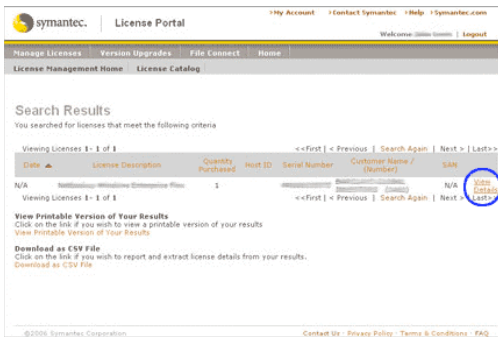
symantec. | License Portal

>My Account >Contact Symantec >Help >Symantec.com

Welcome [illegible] | Logout

Manage Licenses | Version Upgrades | File Connect | Home

License Management Home | License Catalog

Search Results

You searched for licenses that meet the following criteria

Viewing Licenses 1 - 1 of 1

<<First | < Previous | Search Again | Next > | Last>>

| Date | License Description | Quantity Purchased | Host ID | Serial Number | Customer Name / (Number) | SAN | |
|---|---|---|---|---|---|---|---|
| N/A | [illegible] | 1 | | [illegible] | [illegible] | N/A | View Details |

Viewing Licenses 1 - 1 of 1

<<First | < Previous | Search Again | Next > | Last>>

View Printable Version of Your Results

Click on the link if you wish to view a printable version of your results

View Printable Version of Your Results

Download as CSV File

Click on the link if you wish to report and extract license details from your results.

Download as CSV File

©2006 Symantec Corporation

Contact Us · Privacy Policy · Terms & Conditions · FAQ